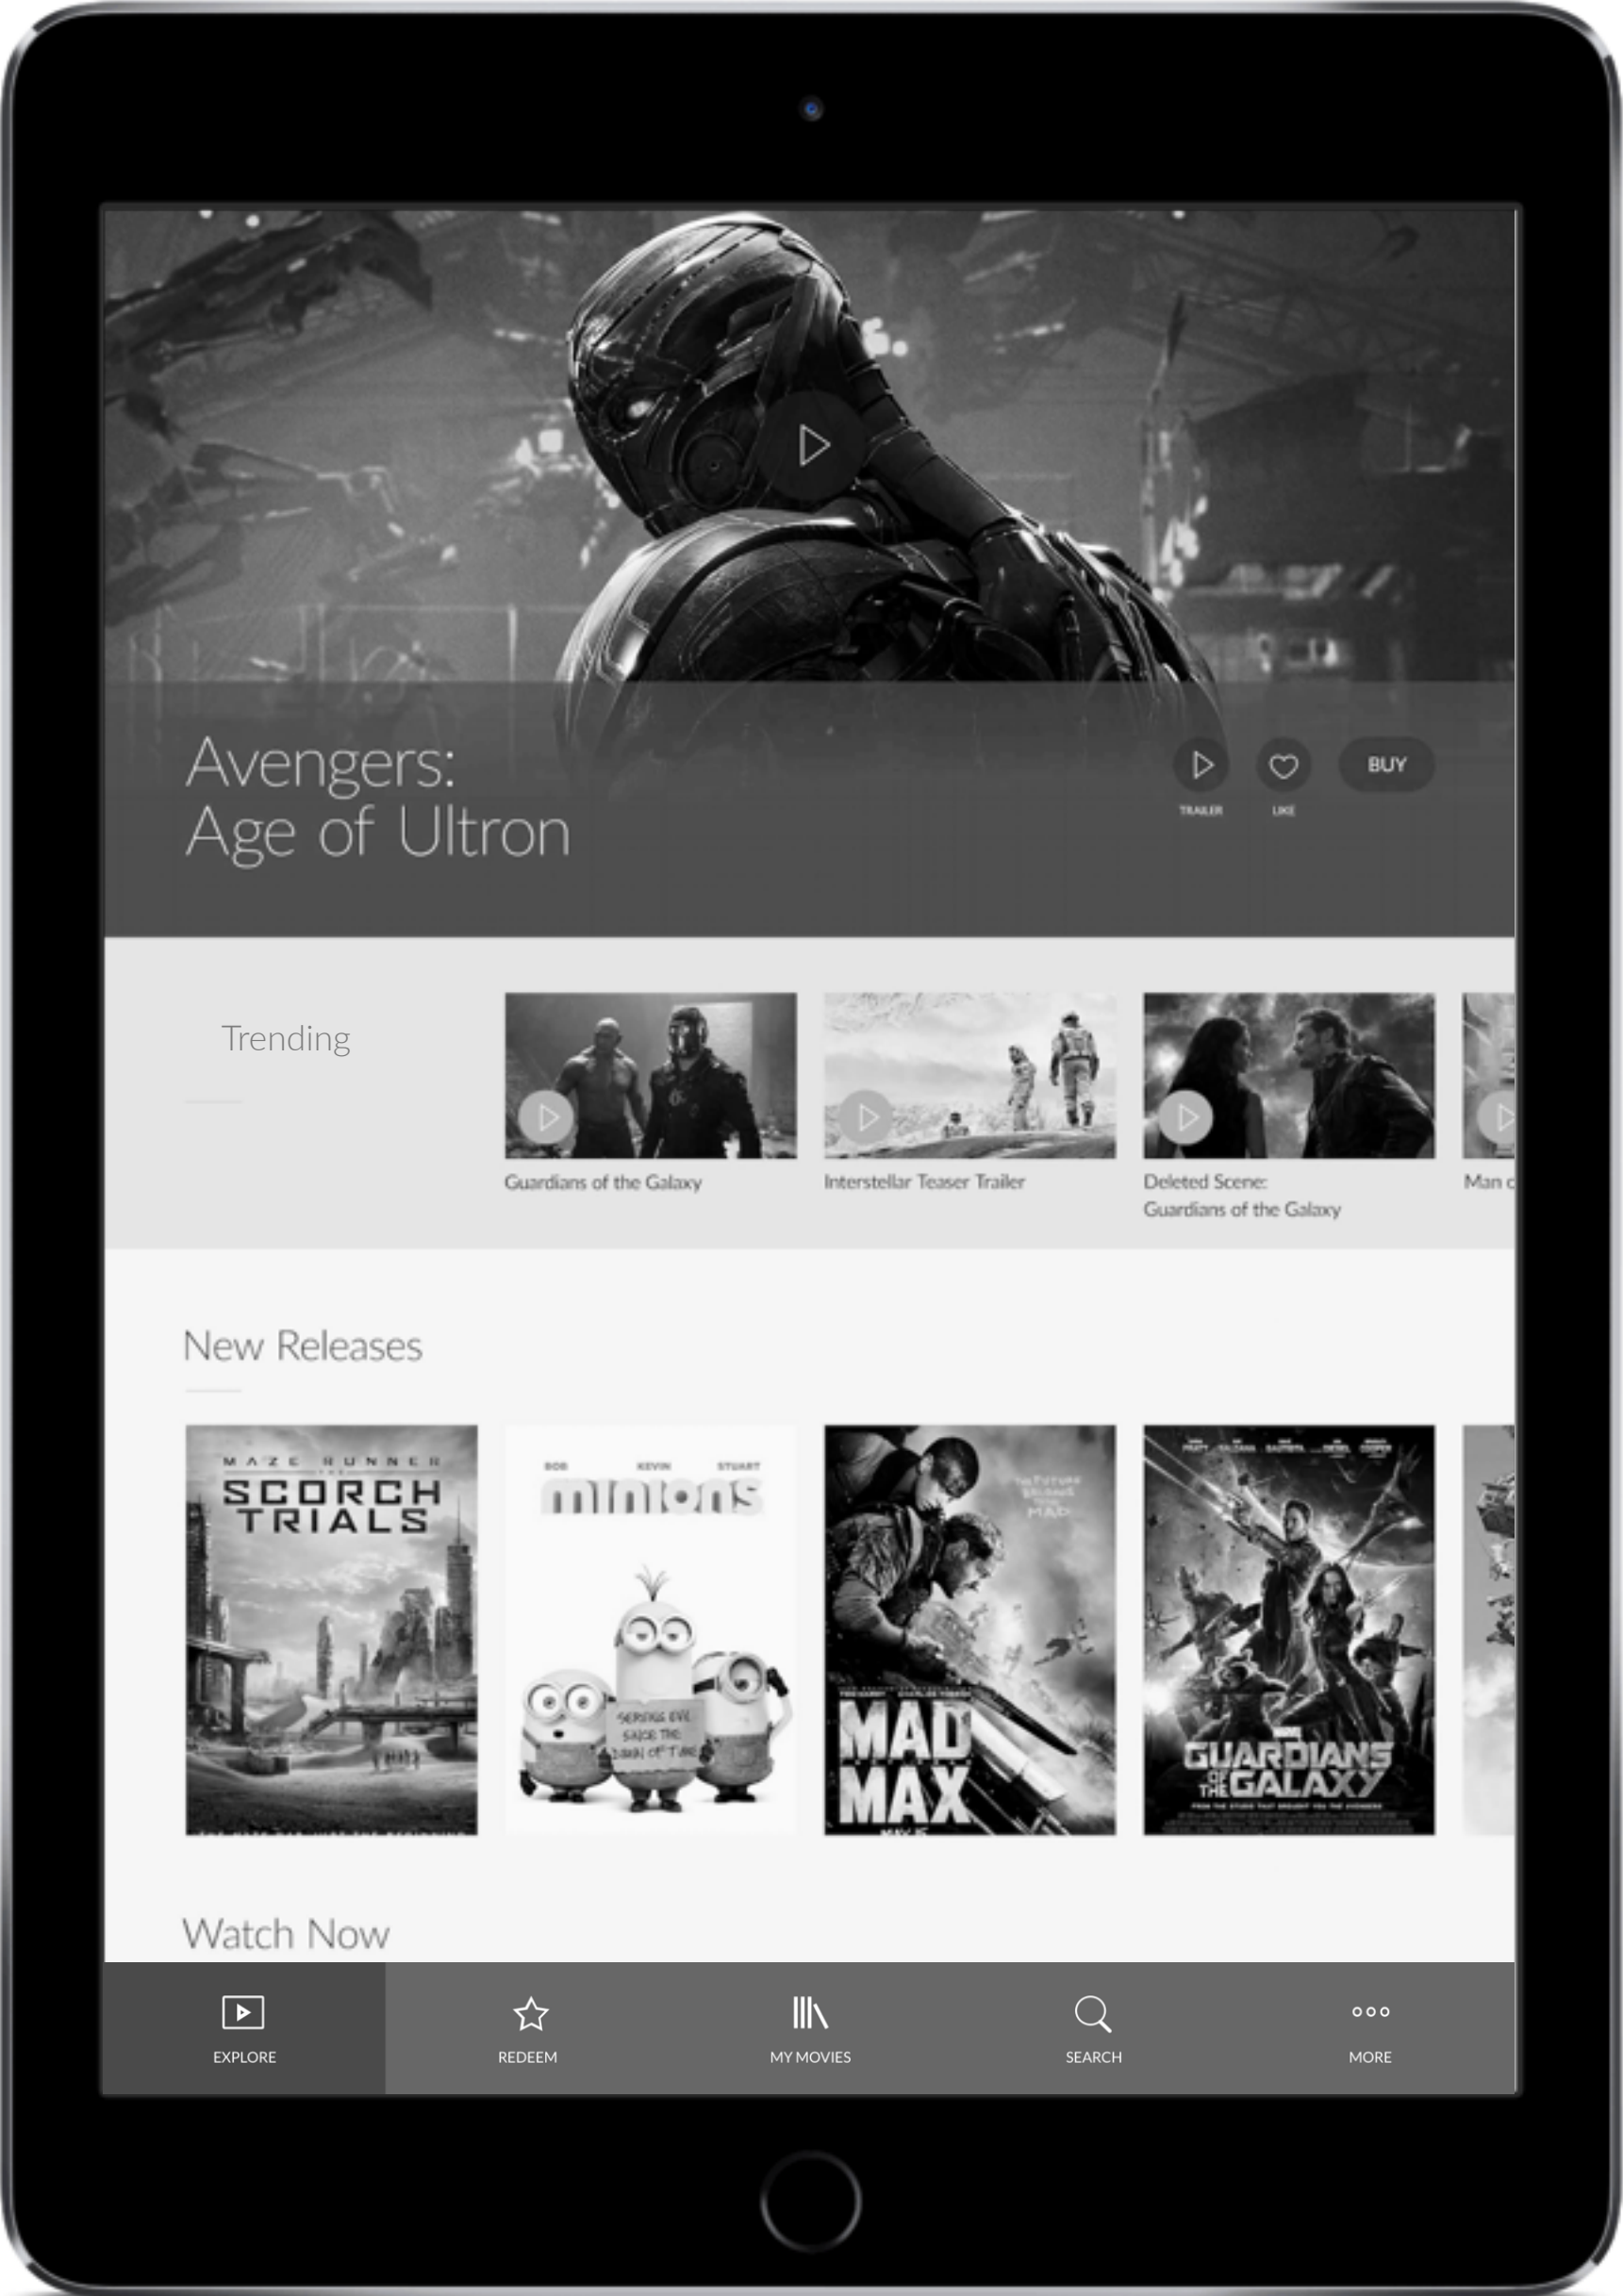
Avengers:
Age of Ultron

TRAILER

LIKE

BUY

Trending

Guardians of the Galaxy

Interstellar Teaser Trailer

Deleted Scene:
Guardians of the Galaxy

Man o

New Releases

MAZE RUNNER THE
SCORCH TRIALS

BOB KEVIN STUART
minions

SERVING EVIL SINCE THE DAWN OF TIME

MAD MAX

GUARDIANS OF THE GALAXY

Watch Now

EXPLORE

REDEEM

MY MOVIES

SEARCH

MORE